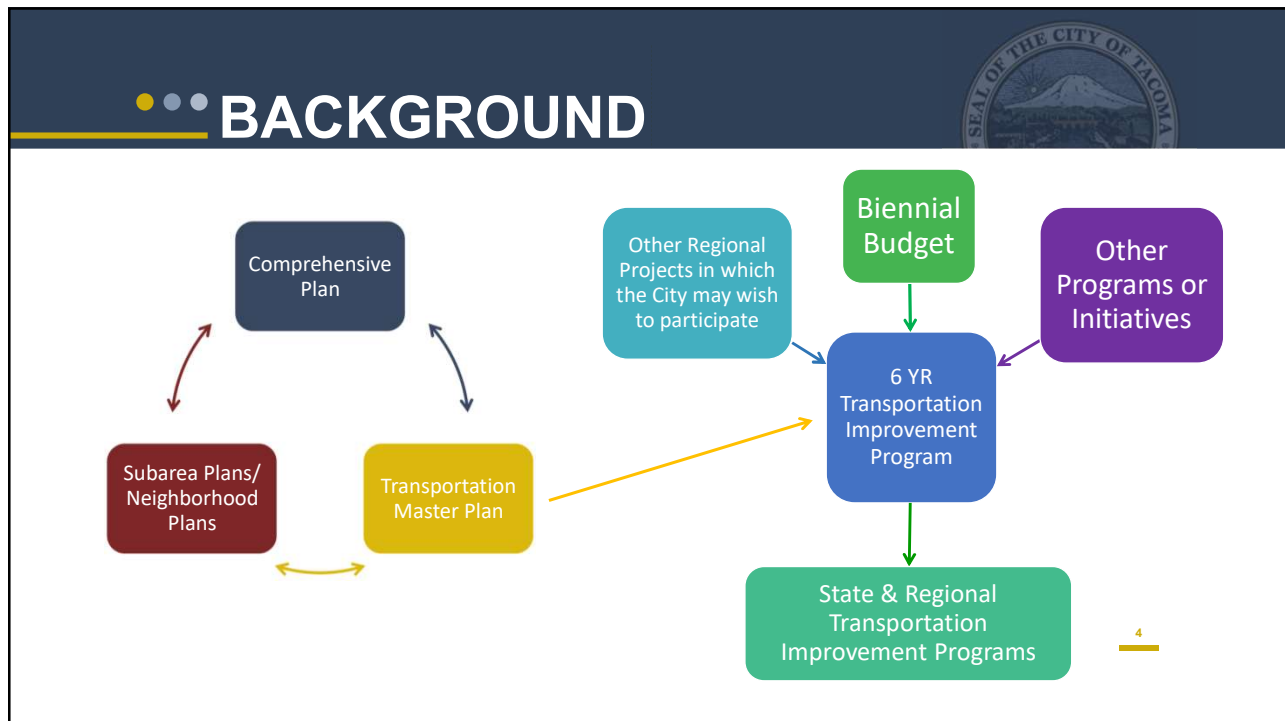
BACKGROUND

SEAL OF THE CITY OF TACOMA

Comprehensive Plan

Subarea Plans/ Neighborhood Plans

Transportation Master Plan

Other Regional Projects in which the City may wish to participate

Biennial Budget

Other Programs or Initiatives

6 YR Transportation Improvement Program

State & Regional Transportation Improvement Programs

4